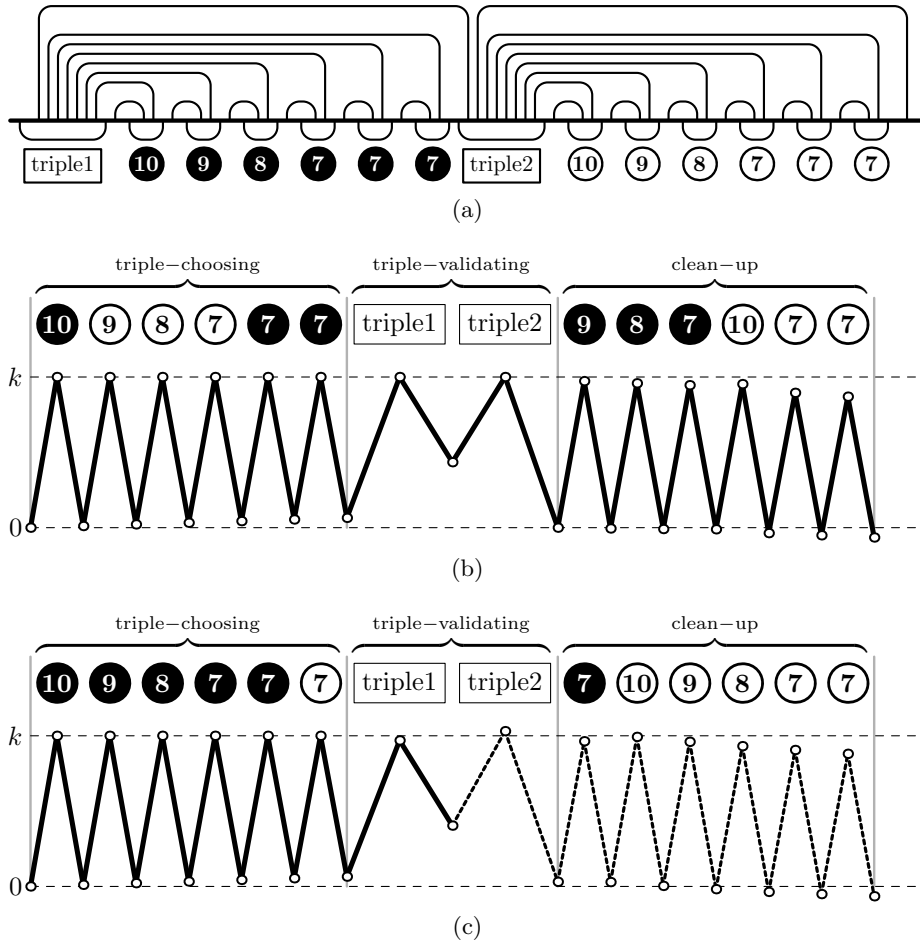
triple1 10 9 8 7 7 7 triple2 10 9 8 7 7 7

(a)

triple−choosing triple−validating clean−up

10 9 8 7 7 7 triple1 triple2 9 8 7 10 7 7

$k$

0

(b)

triple−choosing triple−validating clean−up

10 9 8 7 7 7 triple1 triple2 7 10 9 8 7 7

$k$

0

(c)